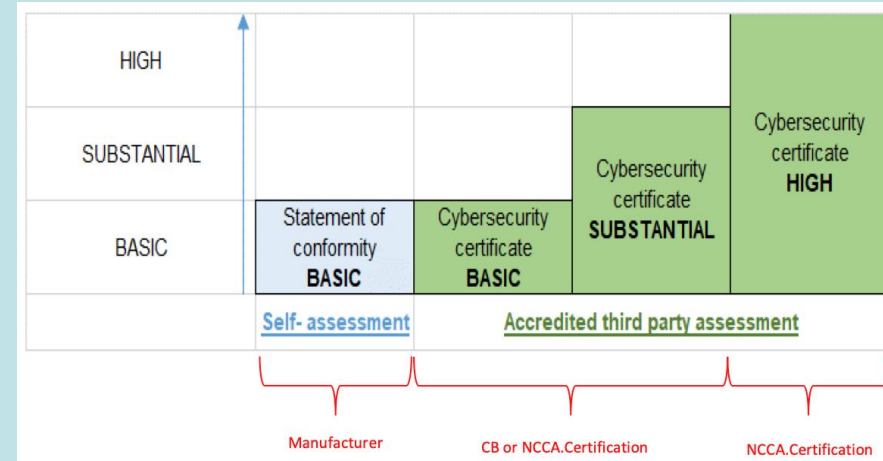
HIGH

SUBSTANTIAL

BASIC

Statement of conformity BASIC

Cybersecurity certificate BASIC

Cybersecurity certificate SUBSTANTIAL

Cybersecurity certificate HIGH

Self- assessment

Accredited third party assessment

Manufacturer

CB or NCCA.Certification

NCCA.Certification